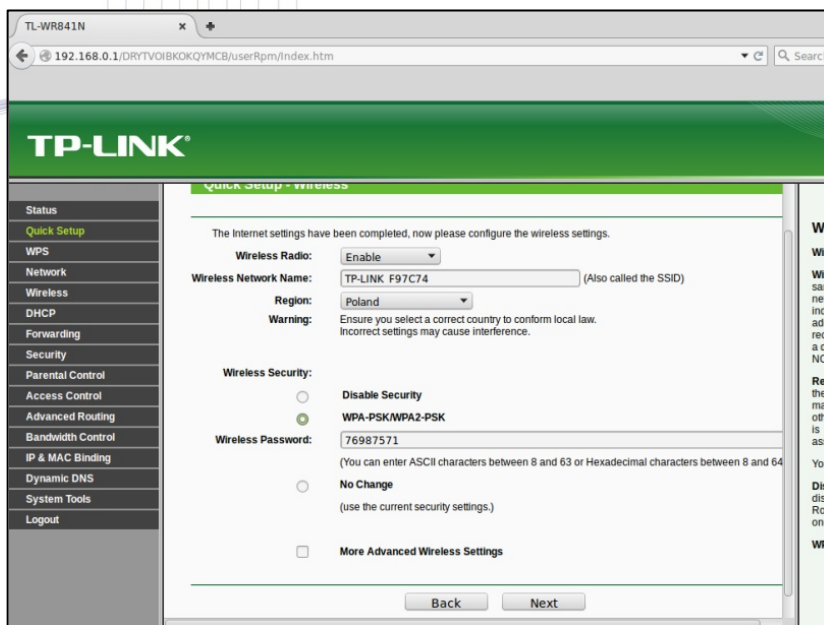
TL-WR841N ×

192.168.0.1/DRYTVOIBKOKQYMCB/userRpm/Index.htm

Search

TP-LINK®

Quick Setup - Wireless

Status
Quick Setup
WPS
Network
Wireless
DHCP
Forwarding
Security
Parental Control
Access Control
Advanced Routing
Bandwidth Control
IP & MAC Binding
Dynamic DNS
System Tools
Logout

The Internet settings have been completed, now please configure the wireless settings.

Wireless Radio: Enable

Wireless Network Name: TP-LINK_F97C74 (Also called the SSID)

Region: Poland

Warning: Ensure you select a correct country to conform local law. Incorrect settings may cause interference.

Wireless Security:

Disable Security

WPA-PSK/WPA2-PSK

Wireless Password: 76987571

(You can enter ASCII characters between 8 and 63 or Hexadecimal characters between 8 and 64

No Change

(use the current security settings.)

More Advanced Wireless Settings

Back Next

W
Wi
Wi sa ne inc ad rec a c NC
Re the ma oth is as
Yo
Dis dis Ro on
Wi